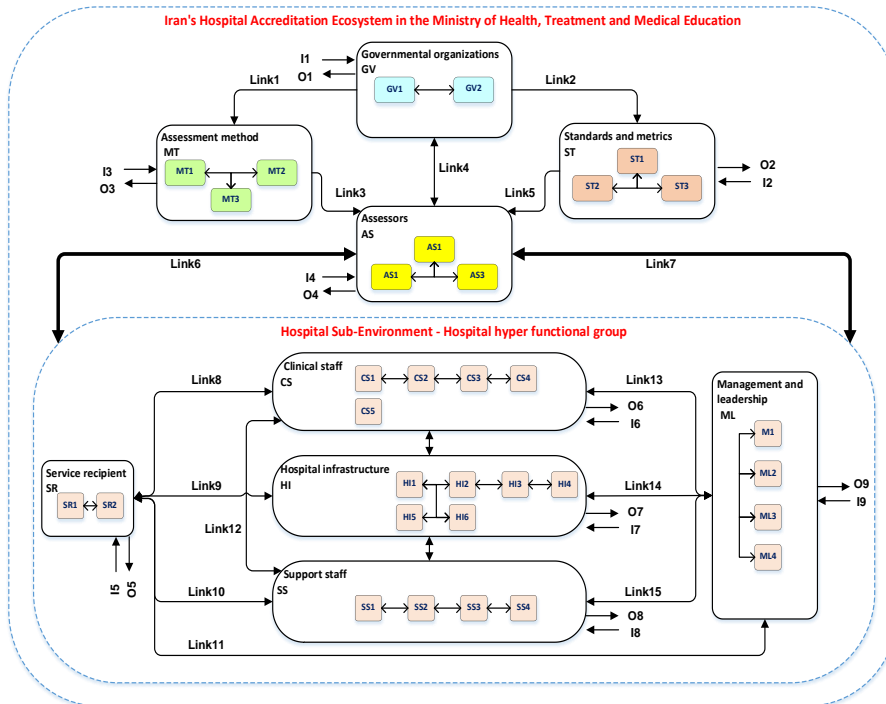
Iran's Hospital Accreditation Ecosystem in the Ministry of Health, Treatment and Medical Education

I1
O1
Governmental organizations
GV
GV1
GV2
Link1
Link2
Assessment method
MT
MT1
MT2
MT3
I3
O3
Standards and metrics
ST
ST1
ST2
ST3
O2
I2
Link4
Link3
Link5
Assessors
AS
AS1
AS1
AS3
I4
O4
Link6
Link7

Hospital Sub-Environment - Hospital hyper functional group

Clinical staff
CS
CS1
CS2
CS3
CS4
CS5
Link8
Link13
O6
I6
Management and leadership
ML
M1
ML2
ML3
ML4
Service recipient
SR
SR1
SR2
Link9
Hospital infrastructure
HI
HI1
HI2
HI3
HI4
HI5
HI6
Link14
O7
I7
O9
I9
Link12
I5
O5
Support staff
SS
SS1
SS2
SS3
SS4
Link10
Link15
O8
I8
Link11